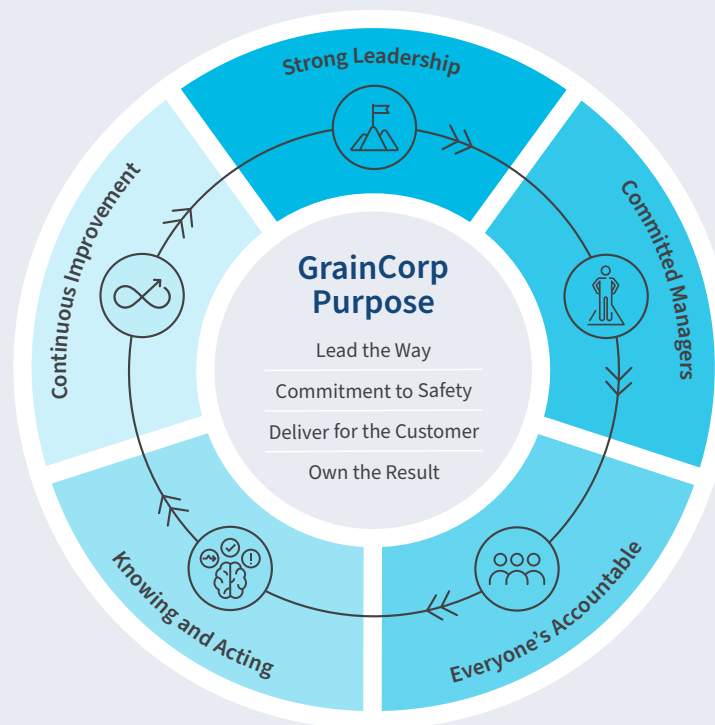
Strong Leadership

Committed Managers

Everyone's Accountable

Knowing and Acting

Continuous Improvement

GrainCorp Purpose

Lead the Way

Commitment to Safety

Deliver for the Customer

Own the Result